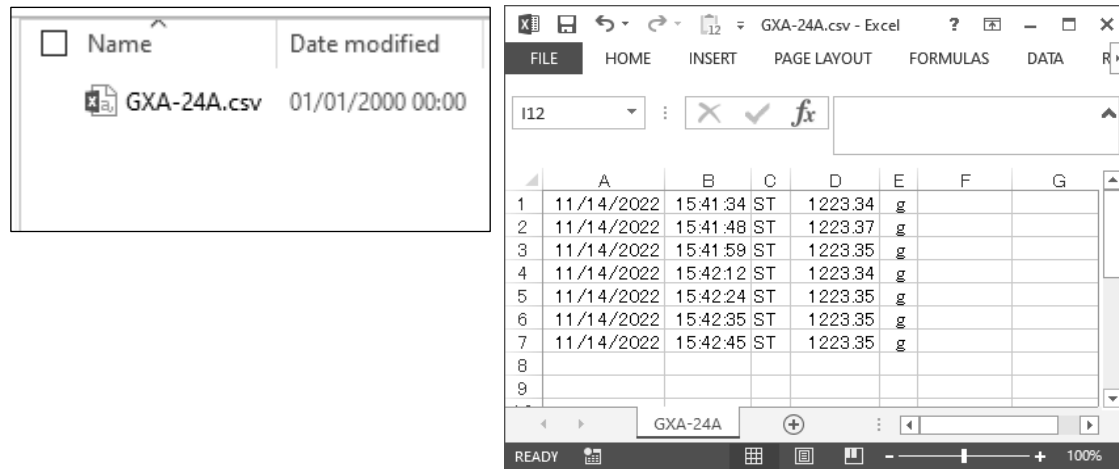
Name Date modified

GXA-24A.csv 01/01/2000 00:00

GXA-24A.csv - Excel ? – □ ×

FILE HOME INSERT PAGE LAYOUT FORMULAS DATA R

I12 $f_x$

| | A | B | C | D | E | F | G |
|---|---|---|---|---|---|---|---|
| 1 | 11/14/2022 | 15:41:34 | ST | 1223.34 | g | | |
| 2 | 11/14/2022 | 15:41:48 | ST | 1223.37 | g | | |
| 3 | 11/14/2022 | 15:41:59 | ST | 1223.35 | g | | |
| 4 | 11/14/2022 | 15:42:12 | ST | 1223.34 | g | | |
| 5 | 11/14/2022 | 15:42:24 | ST | 1223.35 | g | | |
| 6 | 11/14/2022 | 15:42:35 | ST | 1223.35 | g | | |
| 7 | 11/14/2022 | 15:42:45 | ST | 1223.35 | g | | |
| 8 | | | | | | | |
| 9 | | | | | | | |

GXA-24A

READY 100%